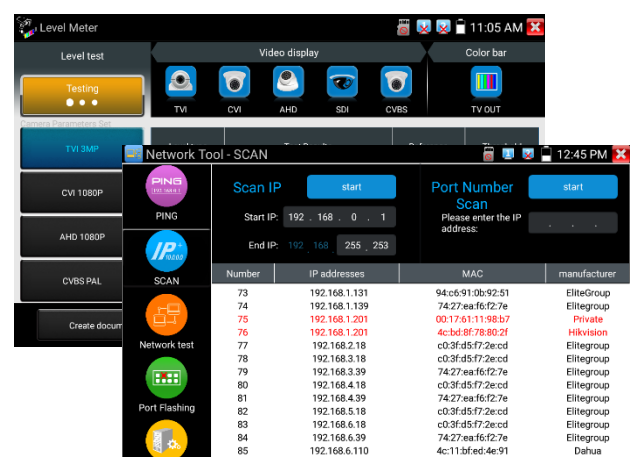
Level Meter

11:05 AM

Level test

Video display

Color bar

Testing

TVI

CVI

AHD

SDI

CVBS

TV OUT

Camera Parameters Set

TVI 3MP

CVI 1080P

AHD 1080P

CVBS PAL

Create docum

Network Tool - SCAN

12:45 PM

PING

Scan IP

start

Port Number Scan

start

Start IP: 192 . 168 . 0 . 1

Please enter the IP address:

End IP: 192 . 168 . 255 . 253

SCAN

| Number | IP addresses | MAC | manufacturer |
|---|---|---|---|
| 73 | 192.168.1.131 | 94:c6:91:0b:92:51 | EliteGroup |
| 74 | 192.168.1.139 | 74:27:ea:f6:f2:7e | EliteGroup |
| 75 | 192.168.1.201 | 00:17:61:11:98:b7 | Private |
| 76 | 192.168.1.201 | 4c:bd:8f:78:80:2f | Hikvision |
| 77 | 192.168.2.18 | c0:3f:d5:f7:2e:cd | Elitegroup |
| 78 | 192.168.3.18 | c0:3f:d5:f7:2e:cd | Elitegroup |
| 79 | 192.168.3.39 | 74:27:ea:f6:f2:7e | Elitegroup |
| 80 | 192.168.4.18 | c0:3f:d5:f7:2e:cd | Elitegroup |
| 81 | 192.168.4.39 | 74:27:ea:f6:f2:7e | Elitegroup |
| 82 | 192.168.5.18 | c0:3f:d5:f7:2e:cd | Elitegroup |
| 83 | 192.168.6.18 | c0:3f:d5:f7:2e:cd | Elitegroup |
| 84 | 192.168.6.39 | 74:27:ea:f6:f2:7e | Elitegroup |
| 85 | 192.168.6.110 | 4c:11:bf:ed:4e:91 | Dahua |

Network test

Port Flashing